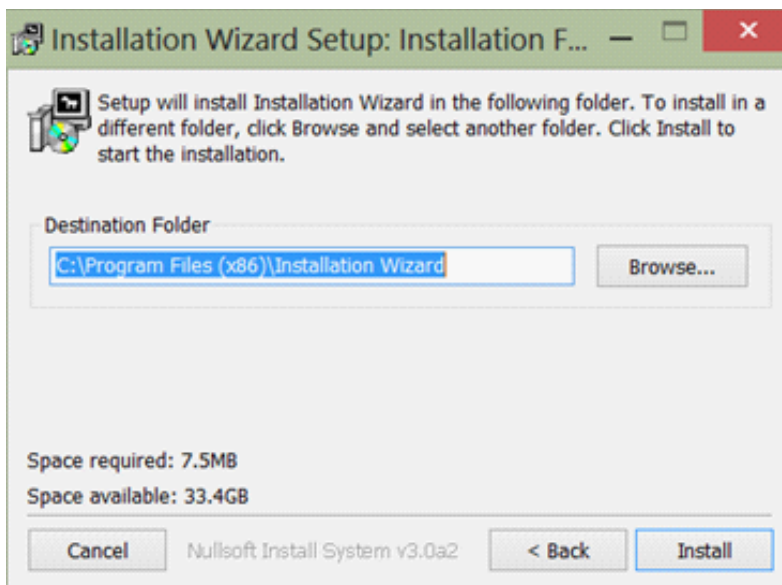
Installation Wizard Setup: Installation F...

Setup will install Installation Wizard in the following folder. To install in a different folder, click Browse and select another folder. Click Install to start the installation.

Destination Folder

C:\Program Files (x86)\Installation Wizard

Browse...

Space required: 7.5MB

Space available: 33.4GB

Cancel

Nullsoft Install System v3.0a2

< Back

Install